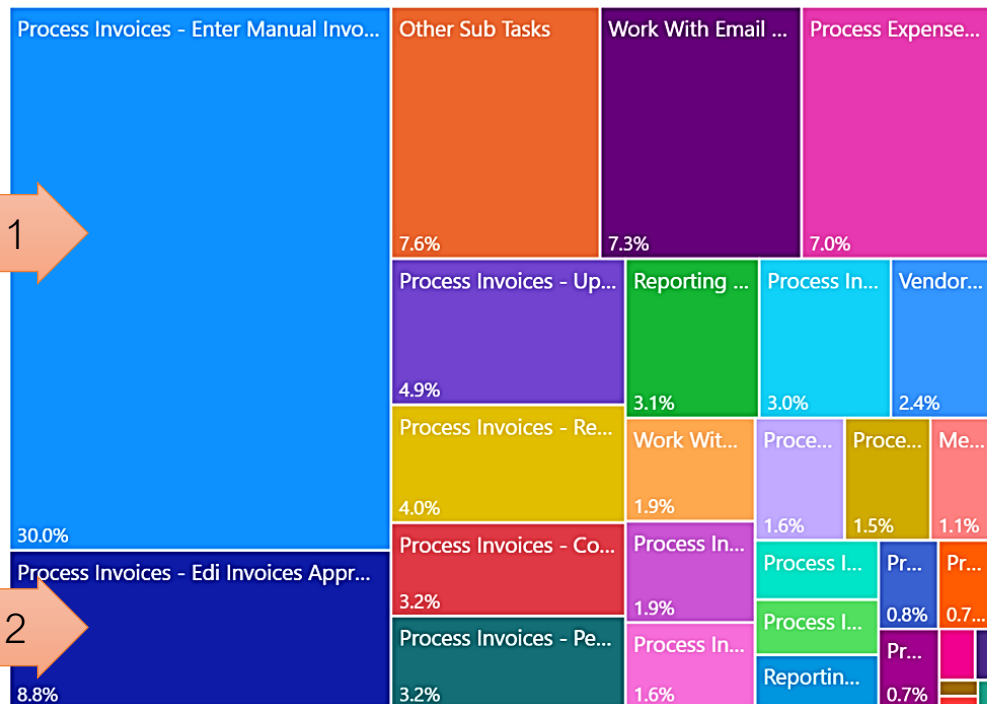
Process Invoices - Enter Manual Invo...

1

30.0%

Process Invoices - Edi Invoices Appr...

2

8.8%

Other Sub Tasks
7.6%

Work With Email ...
7.3%

Process Expense...
7.0%

Process Invoices - Up...
4.9%

Reporting ...
3.1%

Process In...
3.0%

Vendor...
2.4%

Process Invoices - Re...
4.0%

Work Wit...
1.9%

Proce...
1.6%

Proce...
1.5%

Me...
1.1%

Process Invoices - Co...
3.2%

Process In...
1.9%

Process I...

Pr...
0.8%

Pr...
0.7...

Process Invoices - Pe...
3.2%

Process In...
1.6%

Process I...

Reportin...

Pr...
0.7%